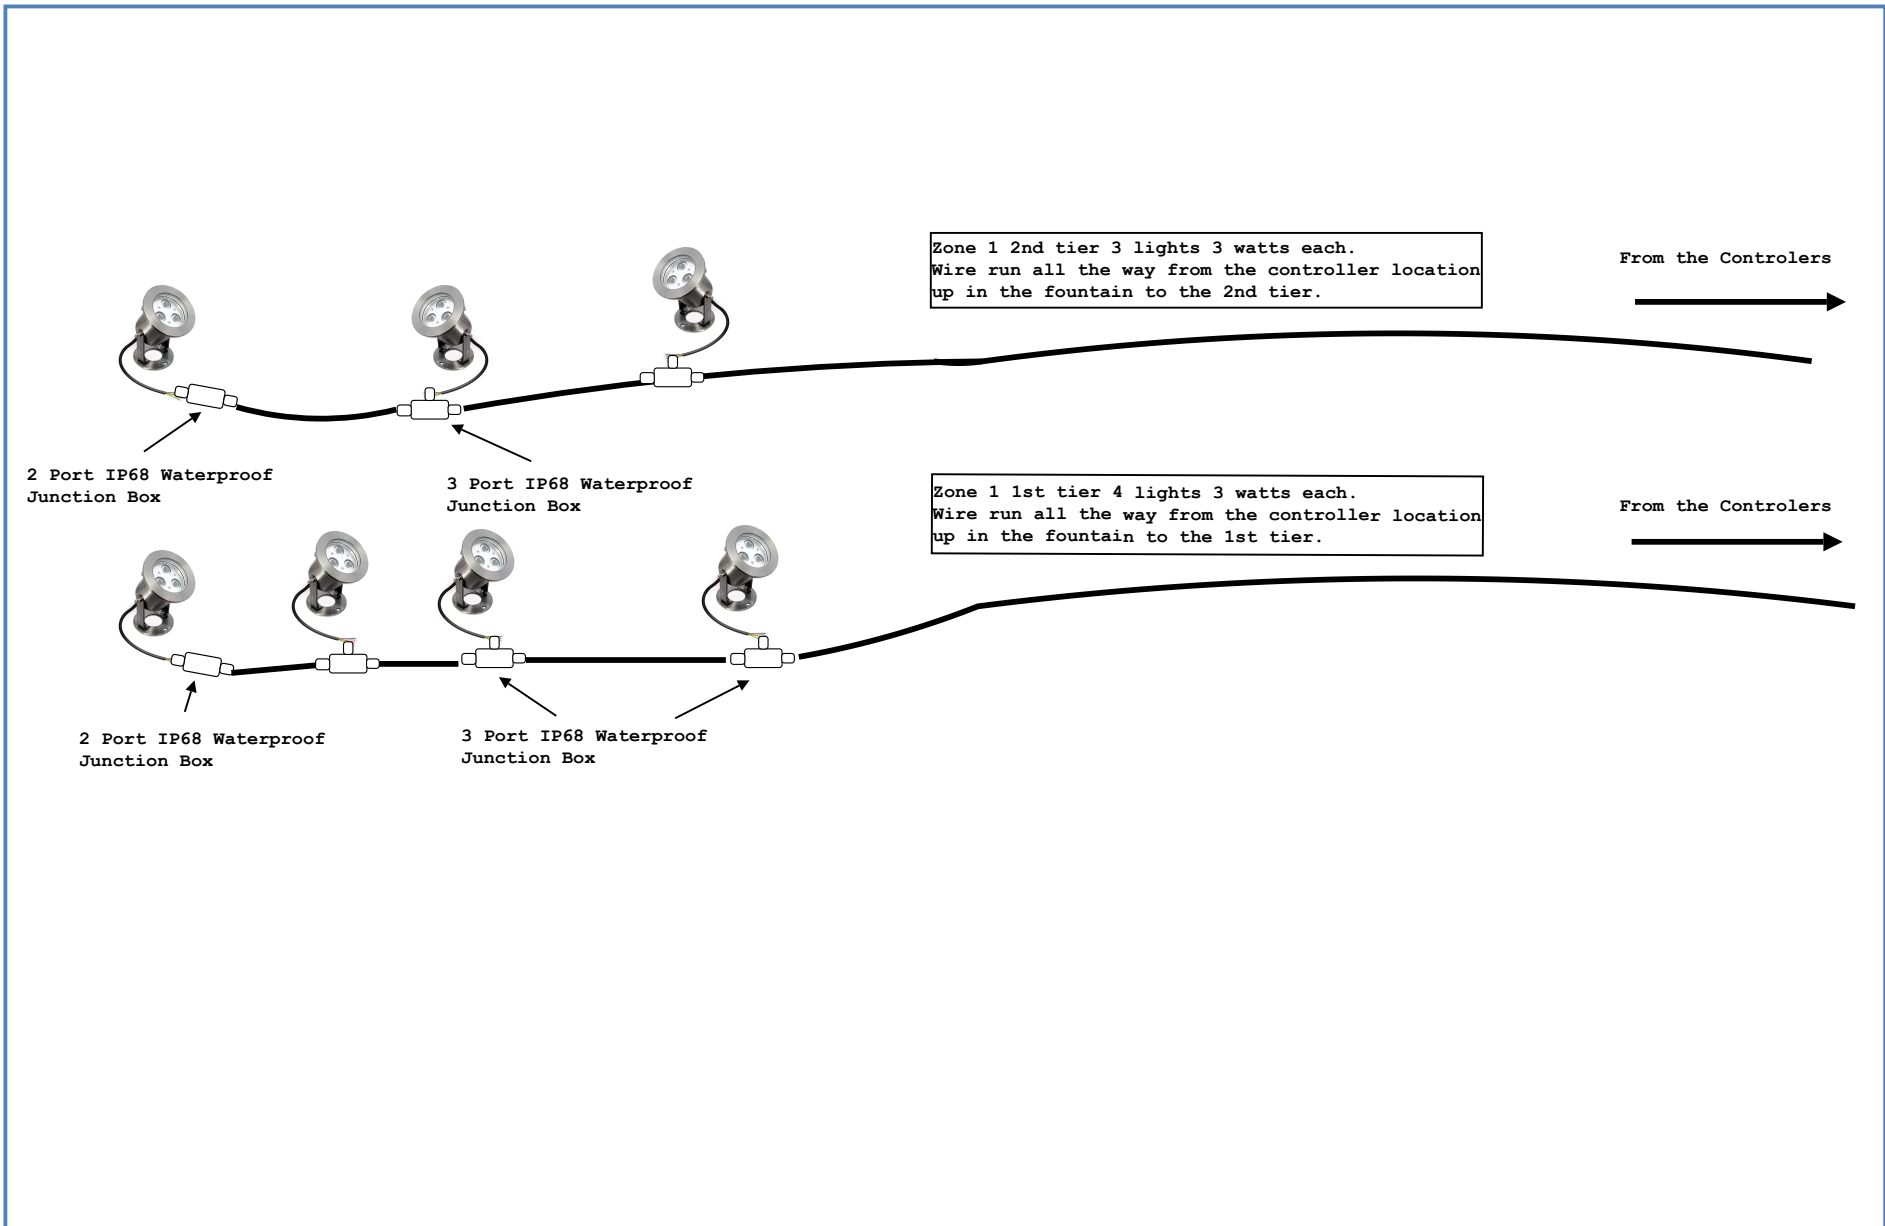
Zone 1 2nd tier 3 lights 3 watts each.
Wire run all the way from the controller location up in the fountain to the 2nd tier.

From the Controlers

2 Port IP68 Waterproof Junction Box

3 Port IP68 Waterproof Junction Box

Zone 1 1st tier 4 lights 3 watts each.
Wire run all the way from the controller location up in the fountain to the 1st tier.

From the Controlers

2 Port IP68 Waterproof Junction Box

3 Port IP68 Waterproof Junction Box